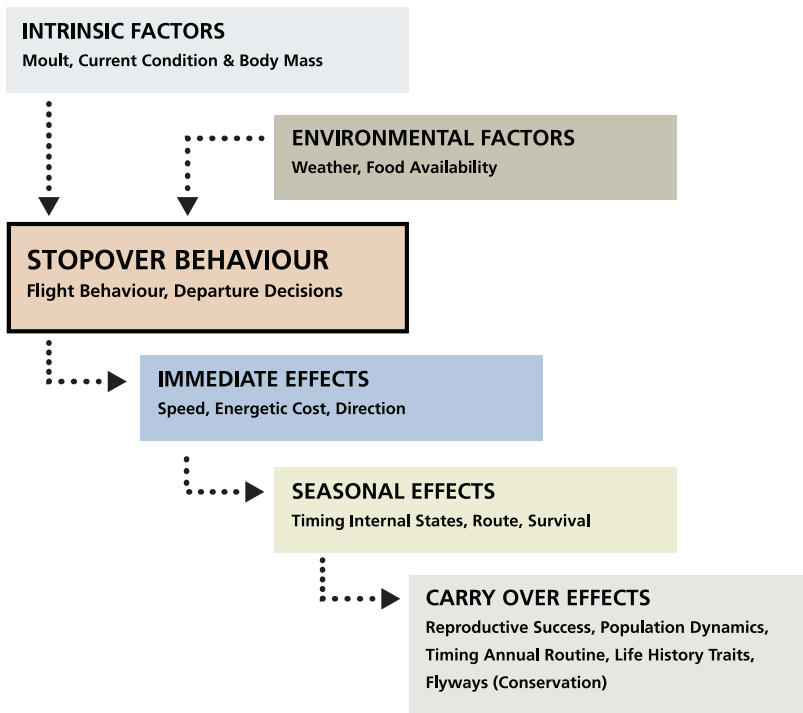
INTRINSIC FACTORS
Moult, Current Condition & Body Mass

ENVIRONMENTAL FACTORS
Weather, Food Availability

STOPOVER BEHAVIOUR
Flight Behaviour, Departure Decisions

IMMEDIATE EFFECTS
Speed, Energetic Cost, Direction

SEASONAL EFFECTS
Timing Internal States, Route, Survival

CARRY OVER EFFECTS
Reproductive Success, Population Dynamics, Timing Annual Routine, Life History Traits, Flyways (Conservation)